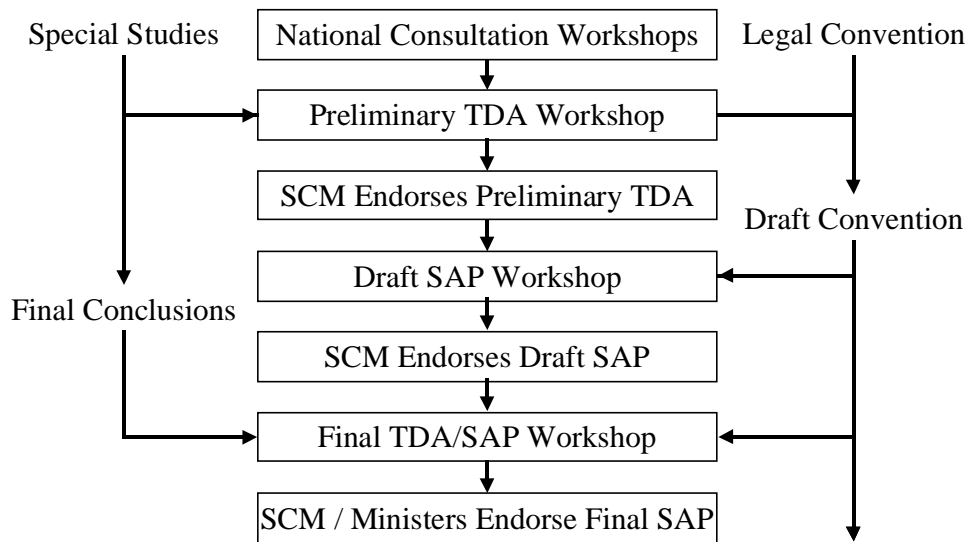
Special Studies

National Consultation Workshops

Legal Convention

Preliminary TDA Workshop

SCM Endorses Preliminary TDA

Draft Convention

Draft SAP Workshop

Final Conclusions

SCM Endorses Draft SAP

Final TDA/SAP Workshop

SCM / Ministers Endorse Final SAP